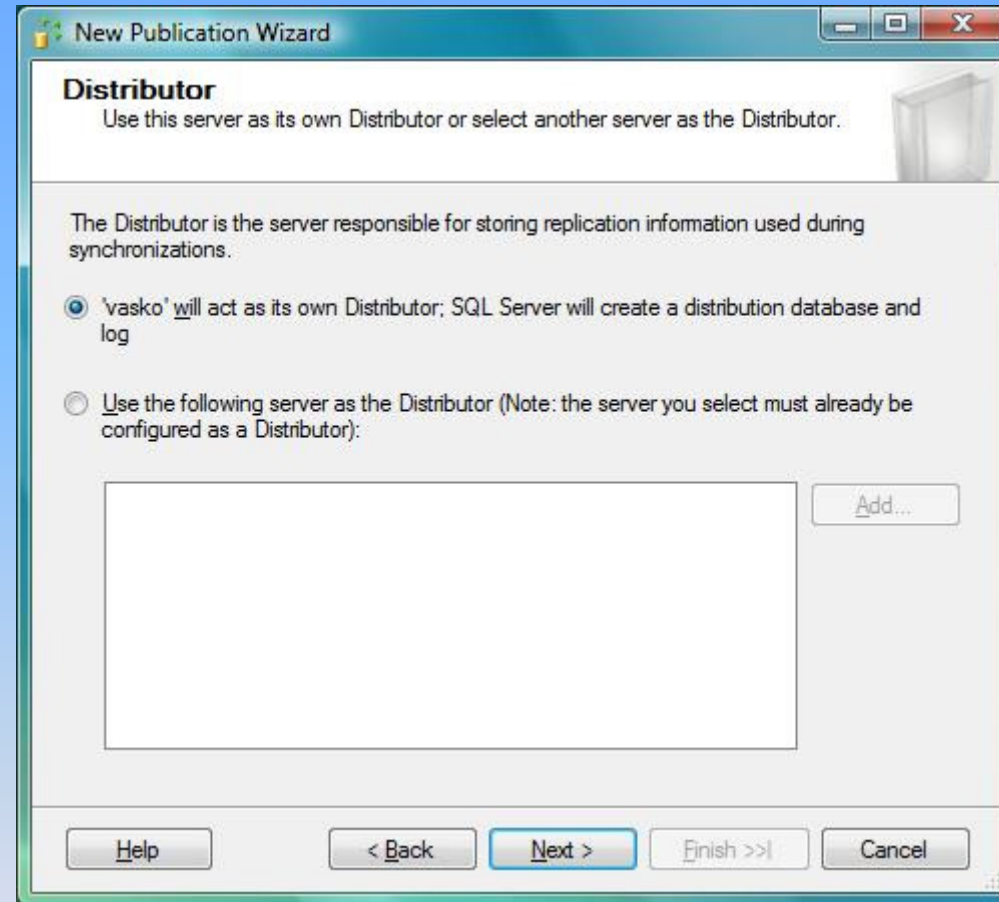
New Publication Wizard

Distributor
Use this server as its own Distributor or select another server as the Distributor.

The Distributor is the server responsible for storing replication information used during synchronizations.

'vasko' will act as its own Distributor; SQL Server will create a distribution database and log

Use the following server as the Distributor (Note: the server you select must already be configured as a Distributor):

Add...

Help
< Back
Next >
Finish >>|
Cancel